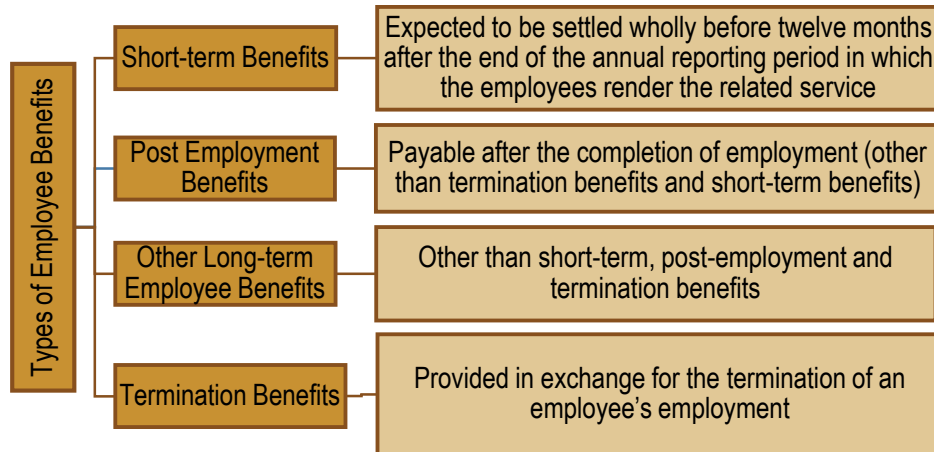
Types of Employee Benefits

Short-term Benefits

Expected to be settled wholly before twelve months after the end of the annual reporting period in which the employees render the related service

Post Employment Benefits

Payable after the completion of employment (other than termination benefits and short-term benefits)

Other Long-term Employee Benefits

Other than short-term, post-employment and termination benefits

Termination Benefits

Provided in exchange for the termination of an employee's employment